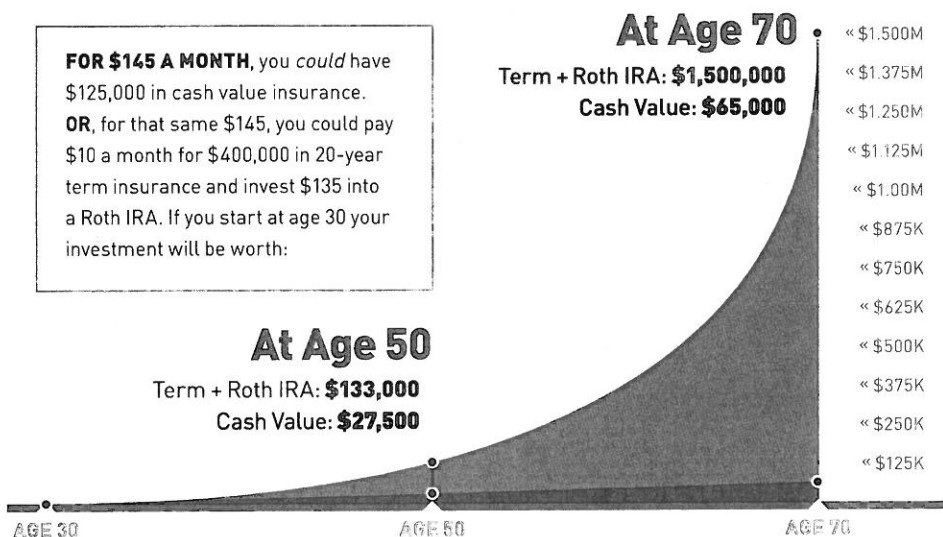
**FOR $145 A MONTH**, you *could* have $125,000 in cash value insurance. **OR**, for that same $145, you could pay $10 a month for $400,000 in 20-year term insurance and invest $135 into a Roth IRA. If you start at age 30 your investment will be worth:

At Age 70
Term + Roth IRA: **$1,500,000**
Cash Value: **$65,000**

At Age 50
Term + Roth IRA: **$133,000**
Cash Value: **$27,500**

« $1.500M
« $1.375M
« $1.250M
« $1.125M
« $1.00M
« $875K
« $750K
« $625K
« $500K
« $375K
« $250K
« $125K

AGE 30
AGE 50
AGE 70